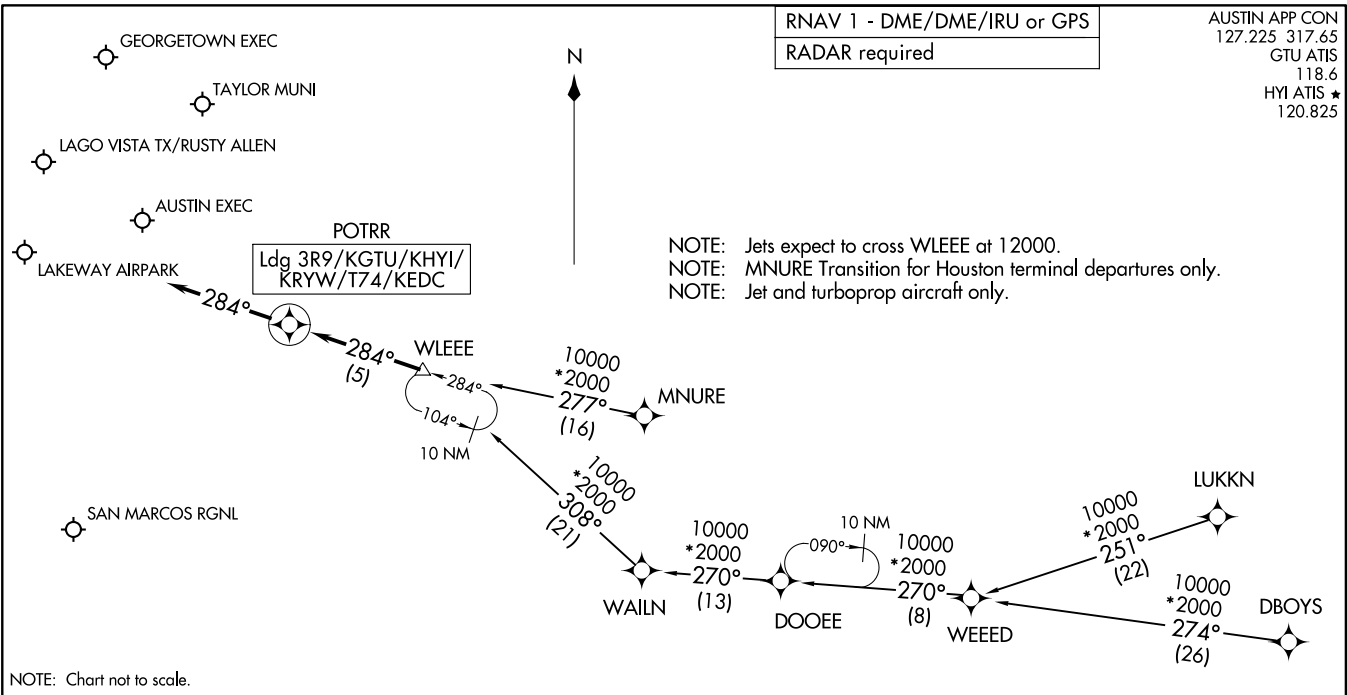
RNAV 1 - DME/DME/IRU or GPS
RADAR required

AUSTIN APP CON
127.225 317.65
GTU ATIS
118.6
HYI ATIS ★
120.825

GEORGETOWN EXEC
TAYLOR MUNI
LAGO VISTA TX/RUSTY ALLEN
AUSTIN EXEC
LAKEWAY AIRPARK

N

POTRR
Ldg 3R9/KGTU/KHYI/
KRYW/T74/KEDC

NOTE: Jets expect to cross WLEEE at 12000.
NOTE: MNURE Transition for Houston terminal departures only.
NOTE: Jet and turboprop aircraft only.

284°
284°
(5)
WLEEE
284°
104°
10 NM

10000
*2000
277°
(16)
MNURE

10000
*2000
308°
(21)

SAN MARCOS RGNL

10000
*2000
270°
(13)
WAILN

10 NM
090°
DOOEE

10000
*2000
270°
(8)
WEEED

LUKKN
10000
*2000
251°
(22)

10000
*2000
274°
(26)
DBOYS

NOTE: Chart not to scale.